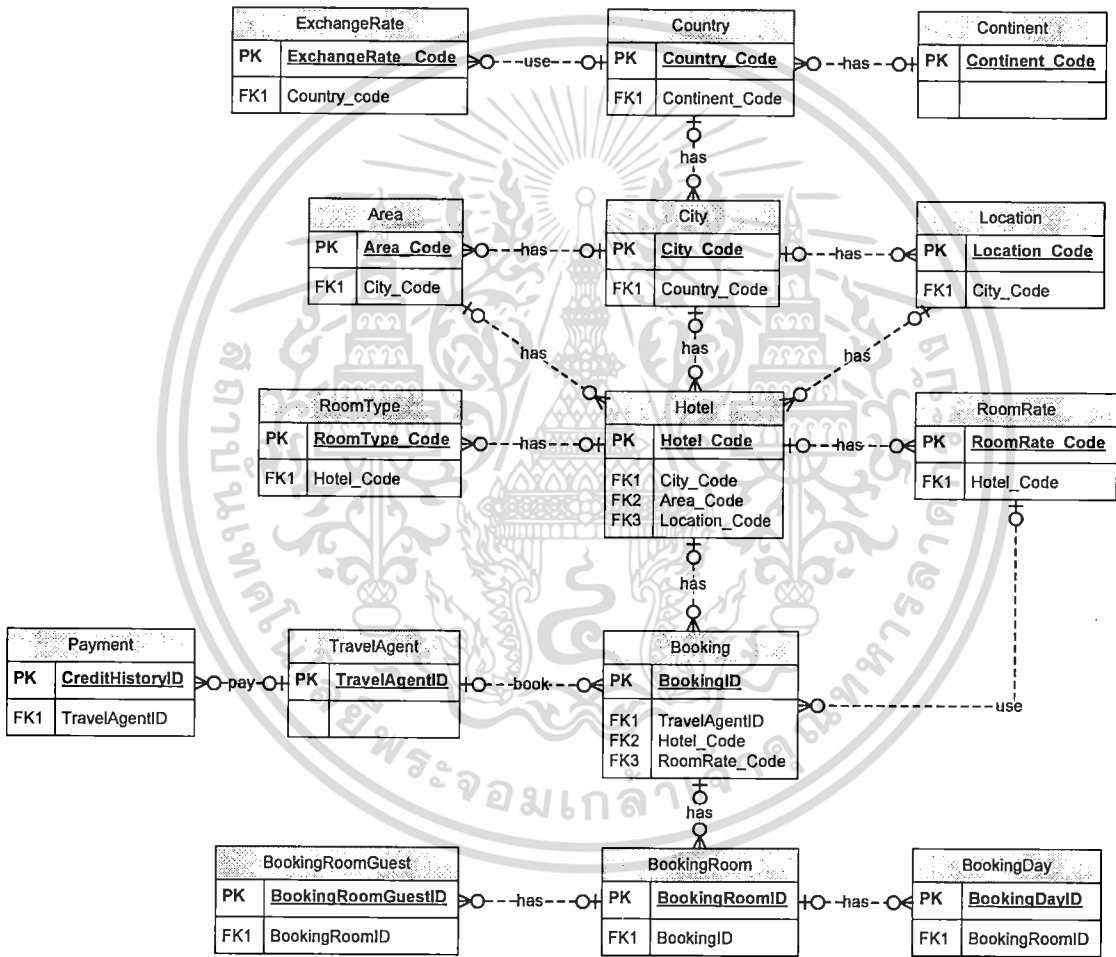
| ExchangeRate | |
|---|---|
| PK | ExchangeRate_Code |
| FK1 | Country_code |

use

| Country | |
|---|---|
| PK | Country_Code |
| FK1 | Continent_Code |

has

| Continent | |
|---|---|
| PK | Continent_Code |
| | |

has

| Area | |
|---|---|
| PK | Area_Code |
| FK1 | City_Code |

has

| City | |
|---|---|
| PK | City_Code |
| FK1 | Country_Code |

has

| Location | |
|---|---|
| PK | Location_Code |
| FK1 | City_Code |

has

has

has

| RoomType | |
|---|---|
| PK | RoomType_Code |
| FK1 | Hotel_Code |

has

| Hotel | |
|---|---|
| PK | Hotel_Code |
| FK1<br>FK2<br>FK3 | City_Code<br>Area_Code<br>Location_Code |

has

| RoomRate | |
|---|---|
| PK | RoomRate_Code |
| FK1 | Hotel_Code |

has

| Payment | |
|---|---|
| PK | CreditHistoryID |
| FK1 | TravelAgentID |

pay

| TravelAgent | |
|---|---|
| PK | TravelAgentID |
| | |

book

| Booking | |
|---|---|
| PK | BookingID |
| FK1<br>FK2<br>FK3 | TravelAgentID<br>Hotel_Code<br>RoomRate_Code |

use

has

| BookingRoomGuest | |
|---|---|
| PK | BookingRoomGuestID |
| FK1 | BookingRoomID |

has

| BookingRoom | |
|---|---|
| PK | BookingRoomID |
| FK1 | BookingID |

has

| BookingDay | |
|---|---|
| PK | BookingDayID |
| FK1 | BookingRoomID |

พระจอมเกล้า